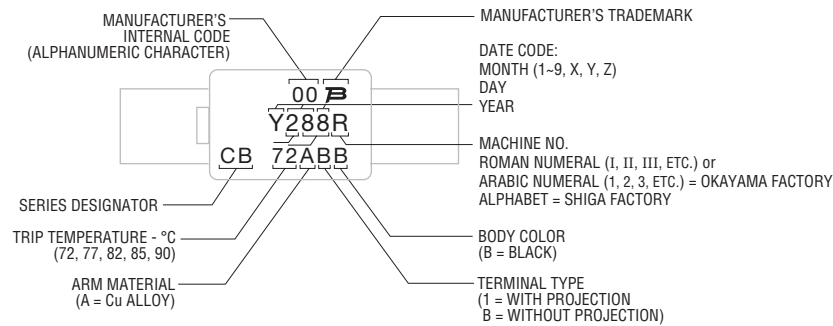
MANUFACTURER'S INTERNAL CODE (ALPHANUMERIC CHARACTER)

MANUFACTURER'S TRADEMARK

DATE CODE:
MONTH (1~9, X, Y, Z)
DAY
YEAR

00 B
Y288R
CB 72ABB

MACHINE NO.
ROMAN NUMERAL (I, II, III, ETC.) or
ARABIC NUMERAL (1, 2, 3, ETC.) = OKAYAMA FACTORY
ALPHABET = SHIGA FACTORY

SERIES DESIGNATOR

TRIP TEMPERATURE - °C
(72, 77, 82, 85, 90)

BODY COLOR
(B = BLACK)

ARM MATERIAL
(A = Cu ALLOY)

TERMINAL TYPE
(1 = WITH PROJECTION
B = WITHOUT PROJECTION)